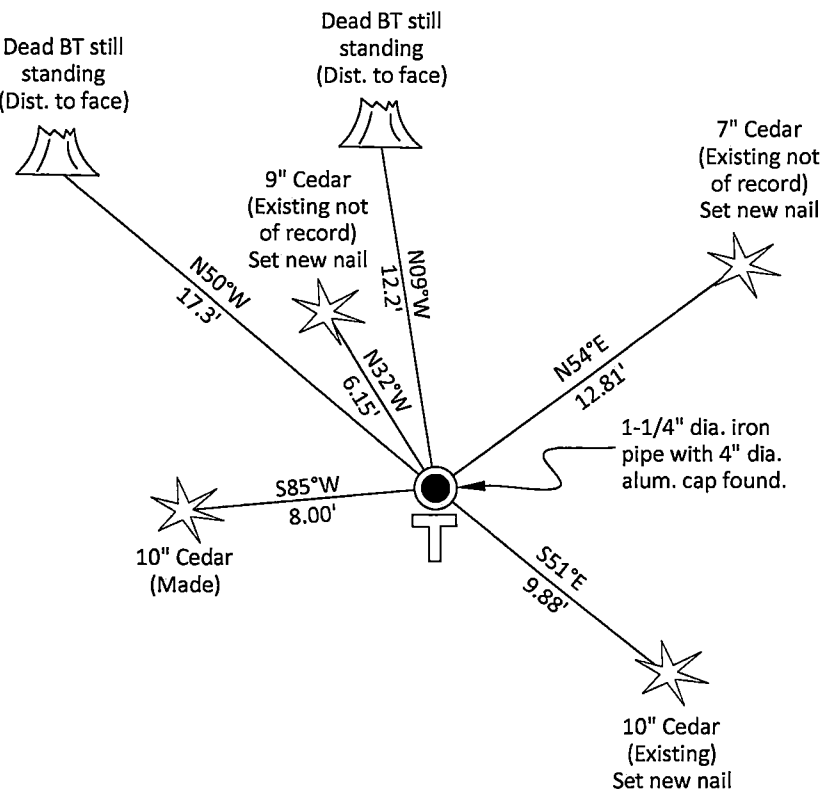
Dead BT still standing (Dist. to face)

Dead BT still standing (Dist. to face)

7" Cedar (Existing not of record) Set new nail

9" Cedar (Existing not of record) Set new nail

N50°W
17.3'

N09°W
12.2'

N32°W
6.15'

N54°E
12.81'

1-1/4" dia. iron pipe with 4" dia. alum. cap found.

S85°W
8.00'

10" Cedar (Made)

T

S51°E
9.88'

10" Cedar (Existing) Set new nail